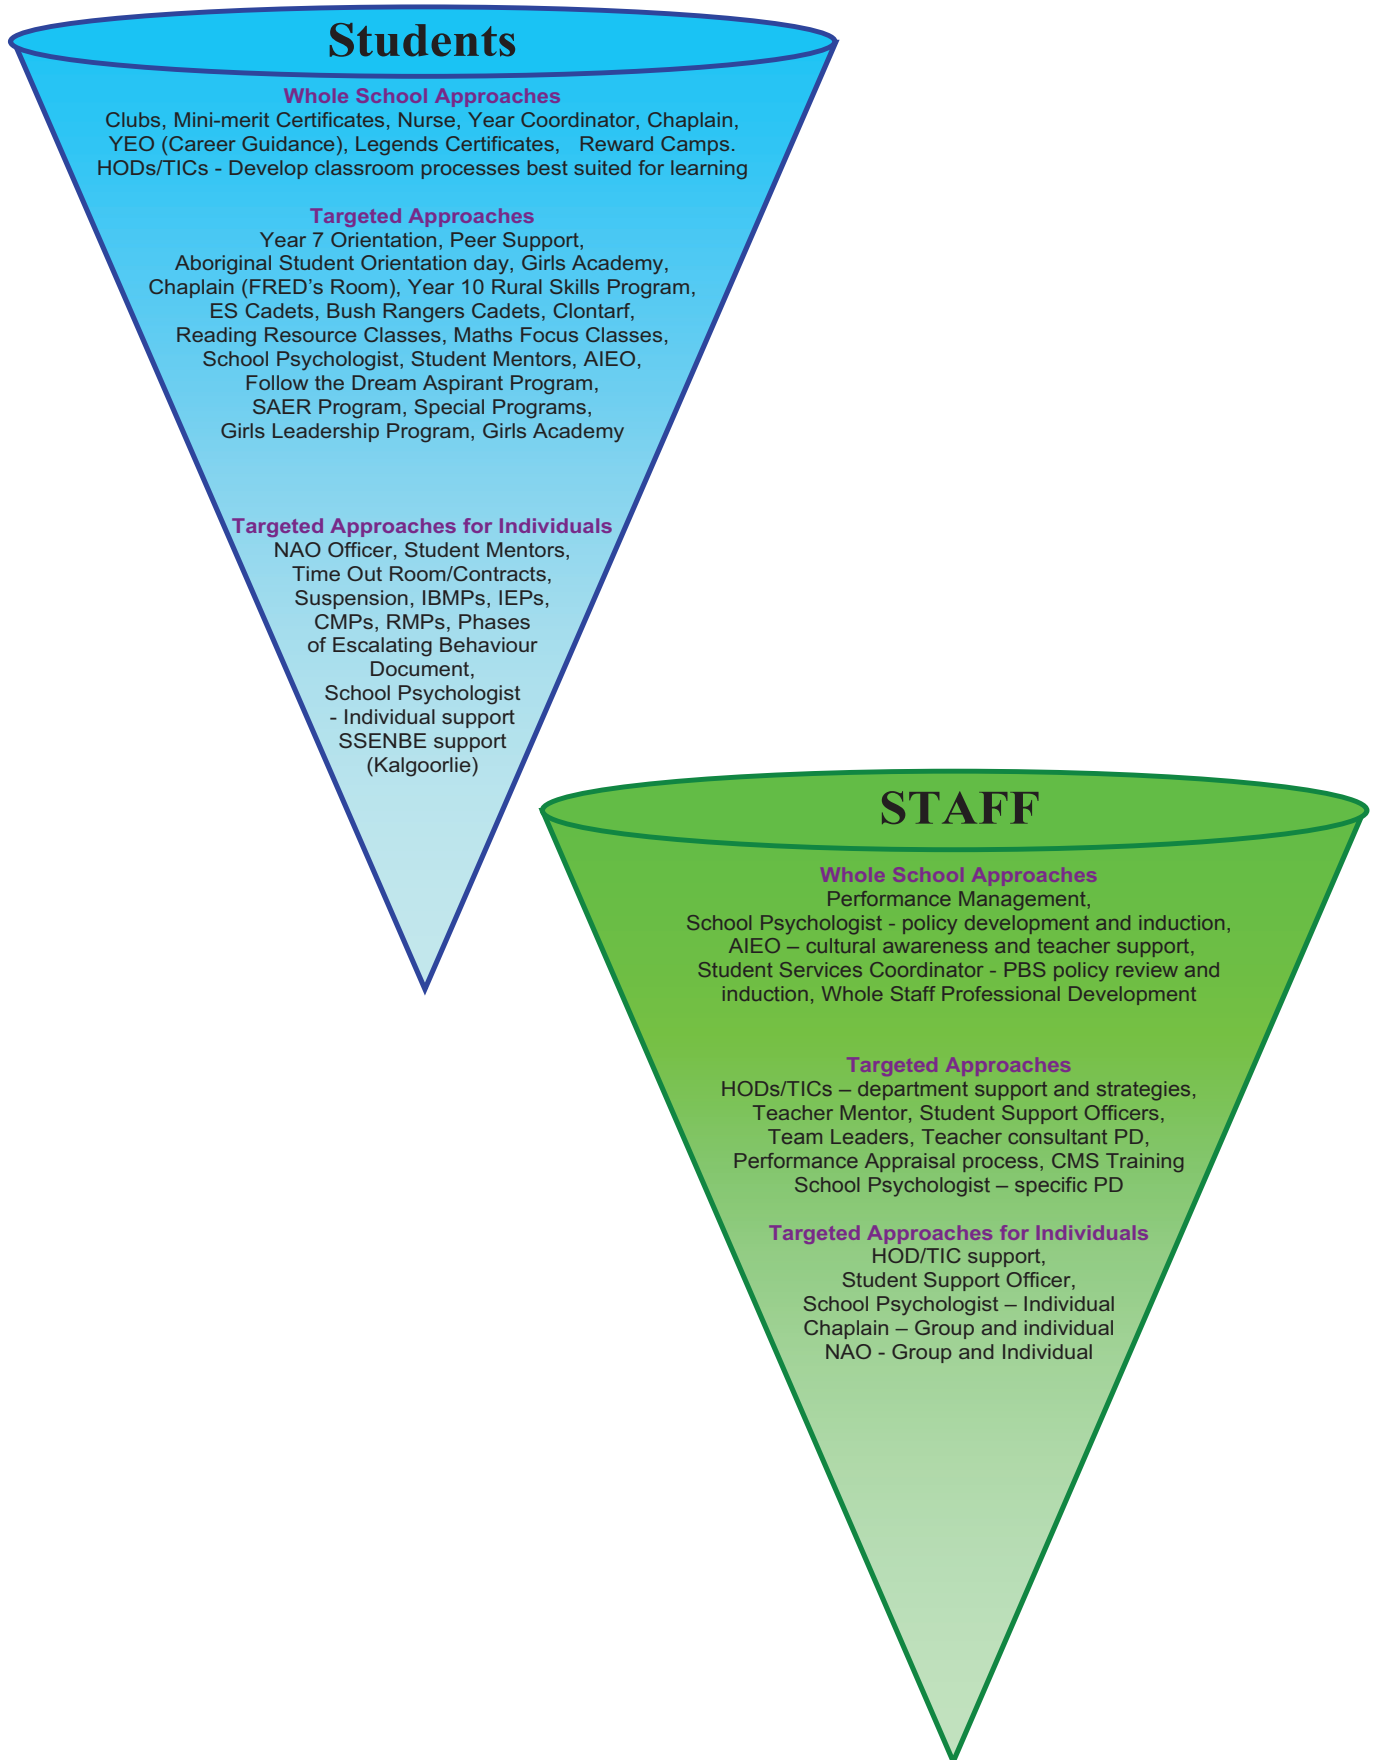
Students

Whole School Approaches
Clubs, Mini-merit Certificates, Nurse, Year Coordinator, Chaplain, YEO (Career Guidance), Legends Certificates, Reward Camps. HODs/TICs - Develop classroom processes best suited for learning

Targeted Approaches
Year 7 Orientation, Peer Support, Aboriginal Student Orientation day, Girls Academy, Chaplain (FRED's Room), Year 10 Rural Skills Program, ES Cadets, Bush Rangers Cadets, Clontarf, Reading Resource Classes, Maths Focus Classes, School Psychologist, Student Mentors, AIEO, Follow the Dream Aspirant Program, SAER Program, Special Programs, Girls Leadership Program, Girls Academy

Targeted Approaches for Individuals
NAO Officer, Student Mentors, Time Out Room/Contracts, Suspension, IBMPs, IEPs, CMPs, RMPs, Phases of Escalating Behaviour Document, School Psychologist - Individual support SSENBE support (Kalgoorlie)

STAFF

Whole School Approaches
Performance Management, School Psychologist - policy development and induction, AIEO – cultural awareness and teacher support, Student Services Coordinator - PBS policy review and induction, Whole Staff Professional Development

Targeted Approaches
HODs/TICs – department support and strategies, Teacher Mentor, Student Support Officers, Team Leaders, Teacher consultant PD, Performance Appraisal process, CMS Training School Psychologist – specific PD

Targeted Approaches for Individuals
HOD/TIC support, Student Support Officer, School Psychologist – Individual Chaplain – Group and individual NAO - Group and Individual